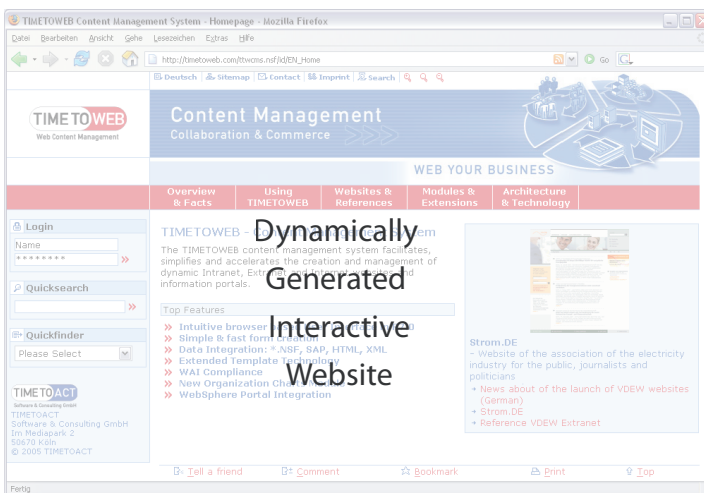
TIMETOWEB Content Management System - Homepage - Mozilla Firefox

Datei Bearbeiten Ansicht Gehe Lesezeichen Extras Hilfe

http://timetoweb.com/ttwcms.nsf/id/EN_Home

Go

Deutsch | Sitemap | Contact | Imprint | Search

TIME TO WEB
Web Content Management

Content Management
Collaboration & Commerce

WEB YOUR BUSINESS

Overview & Facts | Using TIMETOWEB | Websites & References | Modules & Extensions | Architecture & Technology

Login
Name
********

Quicksearch

Quickfinder
Please Select

TIME TO ACT
Software & Consulting GmbH
TIMETOACT
Software & Consulting GmbH
Im Mediapark 2
50670 Köln
© 2005 TIMETOACT

TIMETOWEB - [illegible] System

The TIMETOWEB content management system facilitates, simplifies and accelerates the creation and management of dynamic Intranet, Extranet and Internet websites and information portals.

Top Features

» Intuitive browser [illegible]
» Simple & fast form creation
» Data Integration: *.NSF, SAP, HTML, XML
» Extended Template Technology
» WAI Compliance
» New Organization Chart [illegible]
» WebSphere Portal Integration

Dynamically
Generated
Interactive
Website

Strom.DE
- Website of the association of the electricity industry for the public, journalists and politicians
+ News about of the launch of VDEW websites (German)
+ Strom.DE
+ Reference VDEW Extranet

Tell a friend | Comment | Bookmark | Print | Top

Fertig